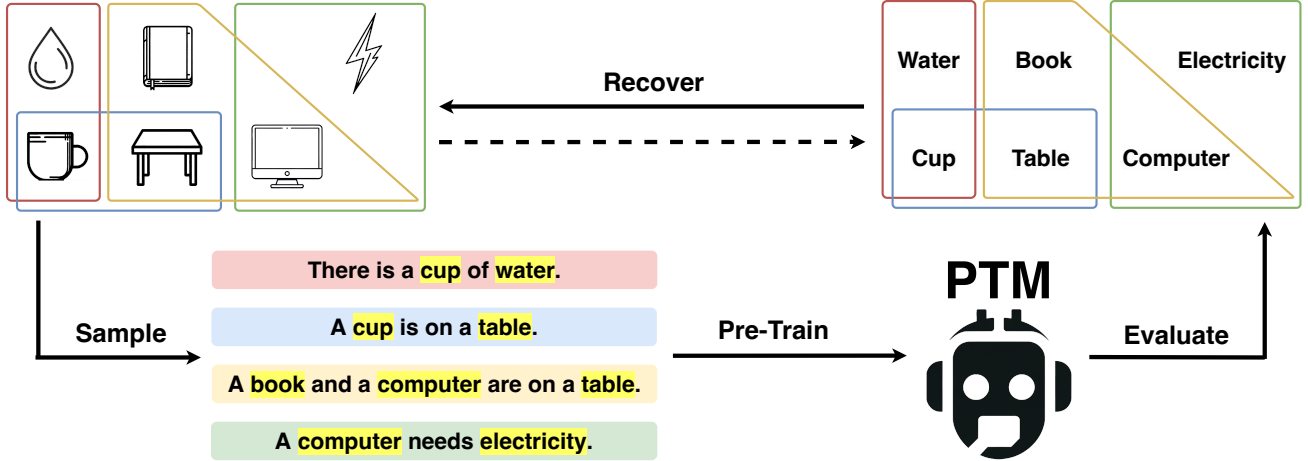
Recover

Water
Book
Electricity
Cup
Table
Computer

Sample

There is a cup of water.

A cup is on a table.

A book and a computer are on a table.

A computer needs electricity.

Pre-Train

PTM

Evaluate